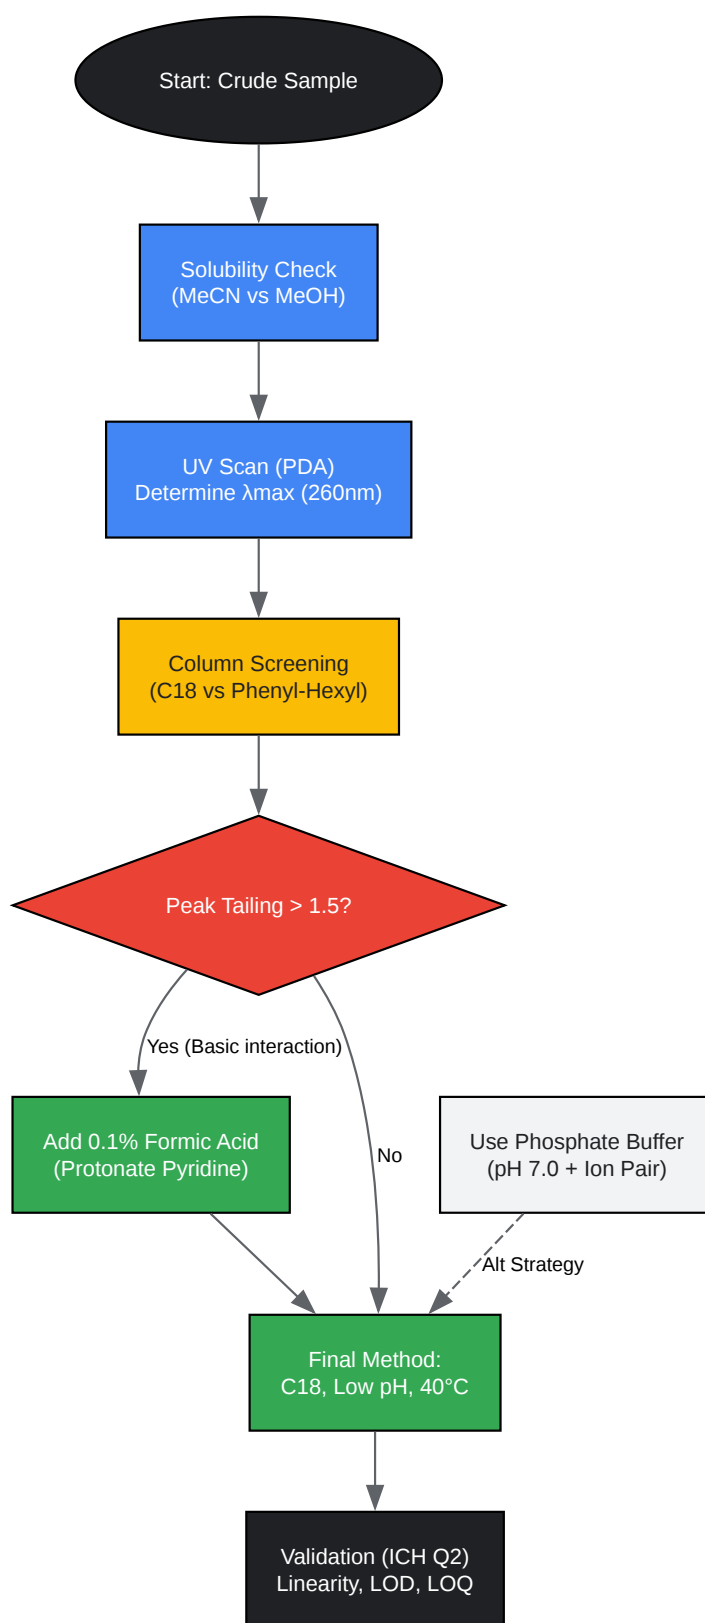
Start: Crude Sample

Solubility Check
(MeCN vs MeOH)

UV Scan (PDA)
Determine λmax (260nm)

Column Screening
(C18 vs Phenyl-Hexyl)

Peak Tailing > 1.5?

Yes (Basic interaction)

Add 0.1% Formic Acid
(Protonate Pyridine)

No

Use Phosphate Buffer
(pH 7.0 + Ion Pair)

Alt Strategy

Final Method:
C18, Low pH, 40°C

Validation (ICH Q2)
Linearity, LOD, LOQ